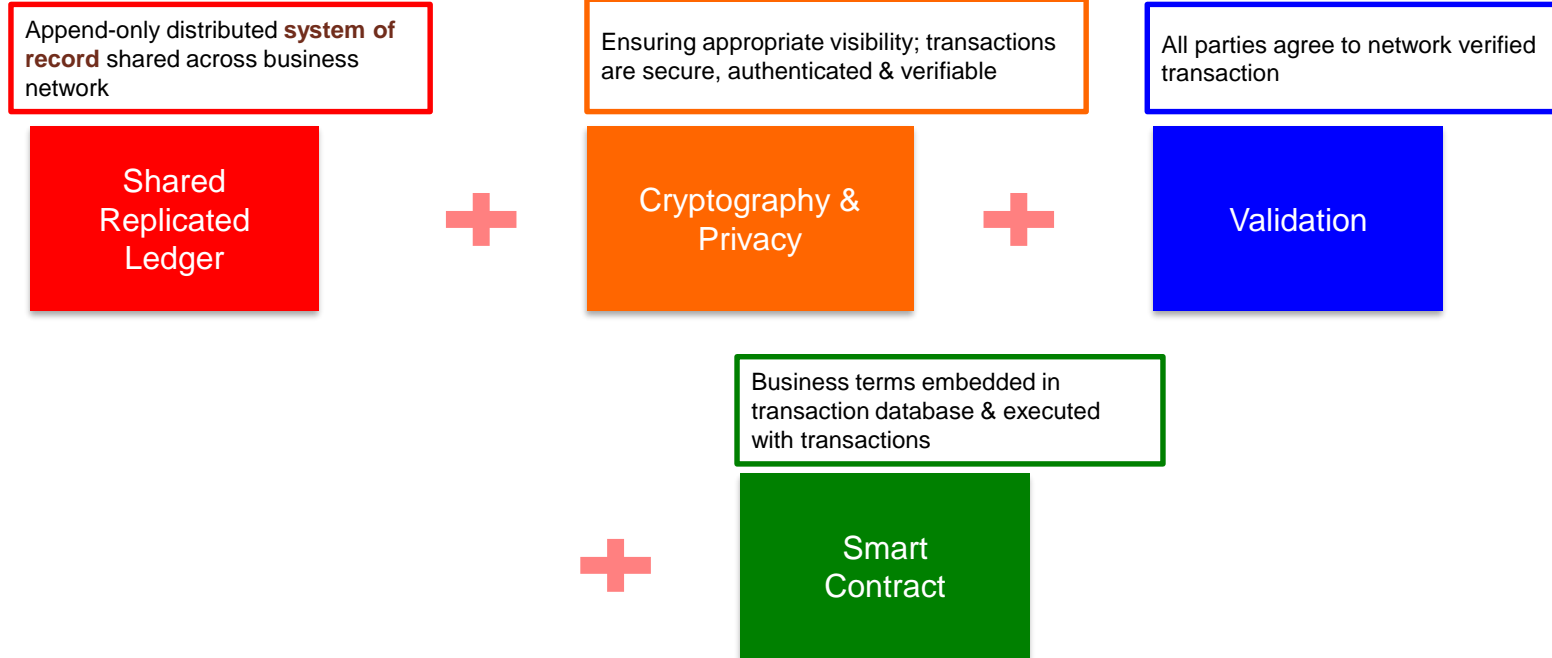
Append-only distributed system of record shared across business network

Shared Replicated Ledger

Ensuring appropriate visibility; transactions are secure, authenticated & verifiable

Cryptography & Privacy

All parties agree to network verified transaction

Validation

Business terms embedded in transaction database & executed with transactions

Smart Contract